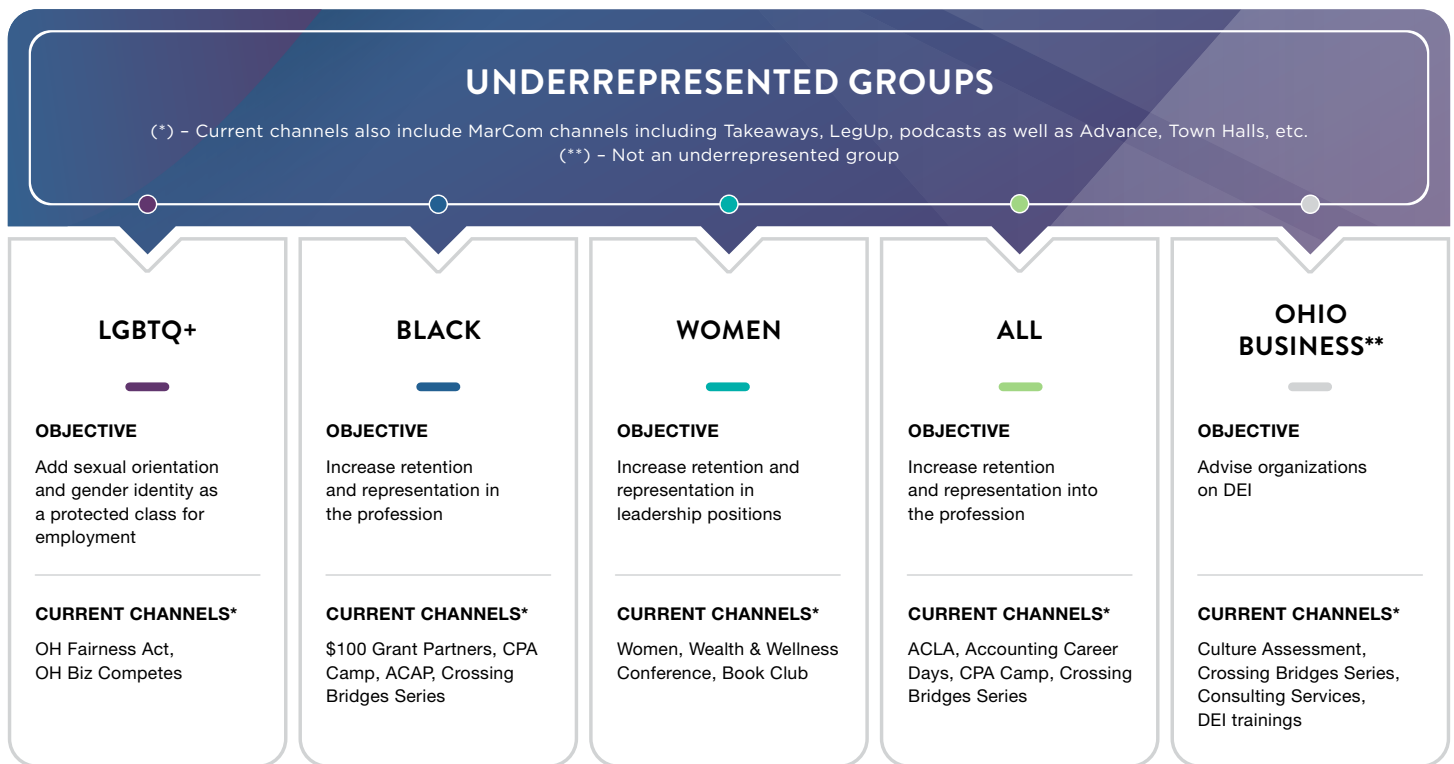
UNDERREPRESENTED GROUPS

(*) – Current channels also include MarCom channels including Takeaways, LegUp, podcasts as well as Advance, Town Halls, etc.
(**) – Not an underrepresented group

LGBTQ+

OBJECTIVE

Add sexual orientation and gender identity as a protected class for employment

CURRENT CHANNELS*

OH Fairness Act, OH Biz Competes

BLACK

OBJECTIVE

Increase retention and representation in the profession

CURRENT CHANNELS*

$100 Grant Partners, CPA Camp, ACAP, Crossing Bridges Series

WOMEN

OBJECTIVE

Increase retention and representation in leadership positions

CURRENT CHANNELS*

Women, Wealth & Wellness Conference, Book Club

ALL

OBJECTIVE

Increase retention and representation into the profession

CURRENT CHANNELS*

ACLA, Accounting Career Days, CPA Camp, Crossing Bridges Series

OHIO BUSINESS**

OBJECTIVE

Advise organizations on DEI

CURRENT CHANNELS*

Culture Assessment, Crossing Bridges Series, Consulting Services, DEI trainings